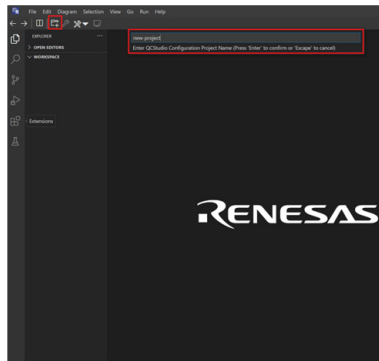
File Edit Diagram Selection View Go Run Help

EXPLORER

> OPEN EDITORS

> WORKSPACE

Extensions

new project

Enter QCStudio Configuration Project Name (Press 'Enter' to confirm or 'Escape' to cancel)

RENESAS